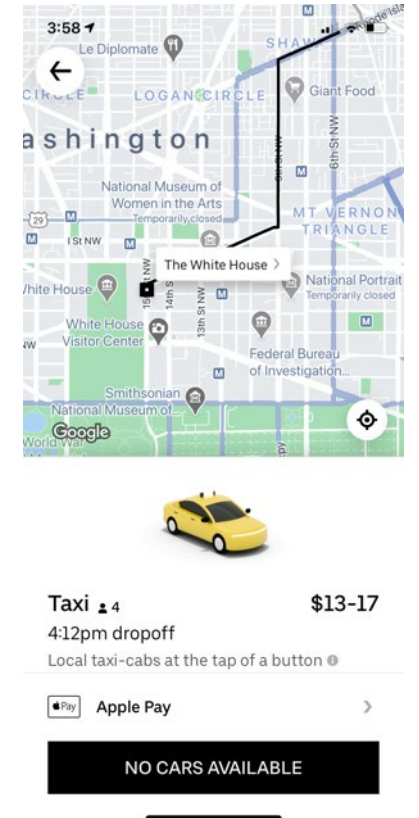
3:58

Le Diplomate

SHAW

CIRCLE

LOGAN CIRCLE

Giant Food

ashington

6th St NW

9th St NW

National Museum of Women in the Arts
Temporarily closed

MT VERNON TRIANGLE

29

I St NW

The White House >

hite House

15th St NW

14th St NW

13th St NW

National Portrait
Temporarily closed

White House Visitor Center

Federal Bureau of Investigation...

Smithsonian National Museum of...

Google

World War

Taxi 4

$13-17

4:12pm dropoff

Local taxi-cabs at the tap of a button

Pay Apple Pay >

NO CARS AVAILABLE